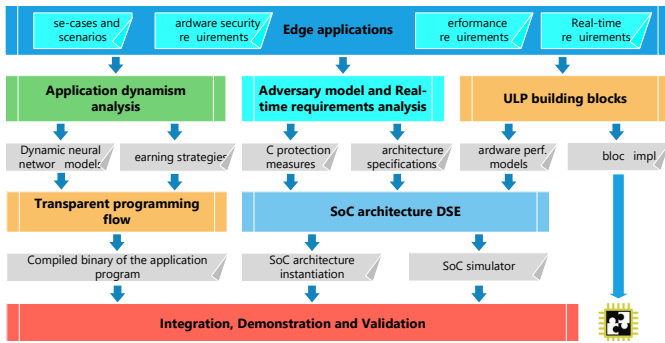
se-cases and scenarios

ardware security re uirements

Edge applications

erformance re uirements

Real-time re uirements

Application dynamism analysis

Adversary model and Real-time requirements analysis

ULP building blocks

Dynamic neural networ models

earning strategies

C protection measures

architecture specifications

ardware perf. models

bloc impl

Transparent programming flow

SoC architecture DSE

Compiled binary of the application program

SoC architecture instantiation

SoC simulator

Integration, Demonstration and Validation